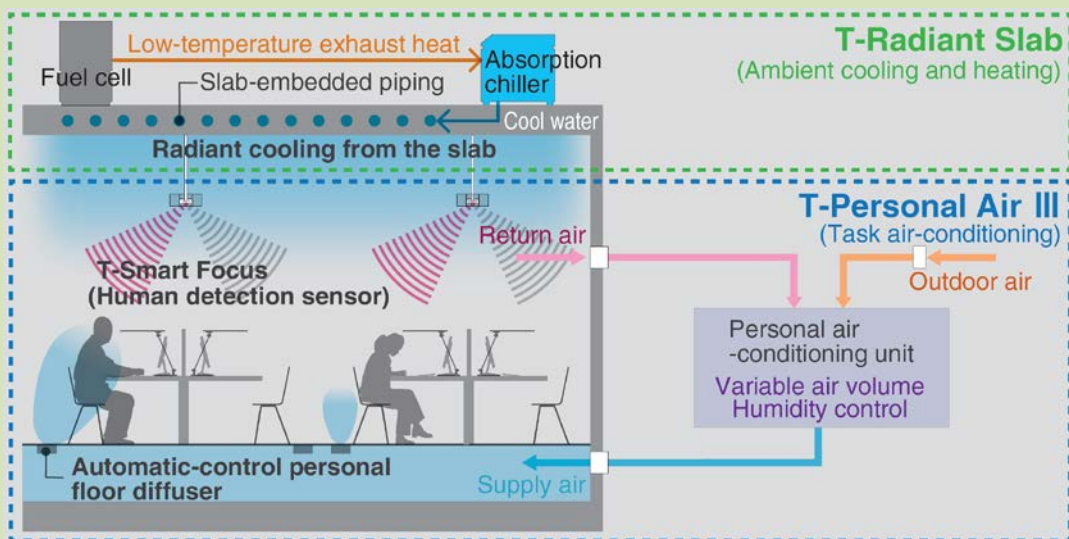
Fuel cell

Low-temperature exhaust heat

Absorption chiller

Slab-embedded piping

T-Radiant Slab
(Ambient cooling and heating)

Cool water

Radiant cooling from the slab

T-Personal Air III
(Task air-conditioning)

Return air

Outdoor air

T-Smart Focus
(Human detection sensor)

Personal air -conditioning unit
Variable air volume
Humidity control

Automatic-control personal floor diffuser

Supply air